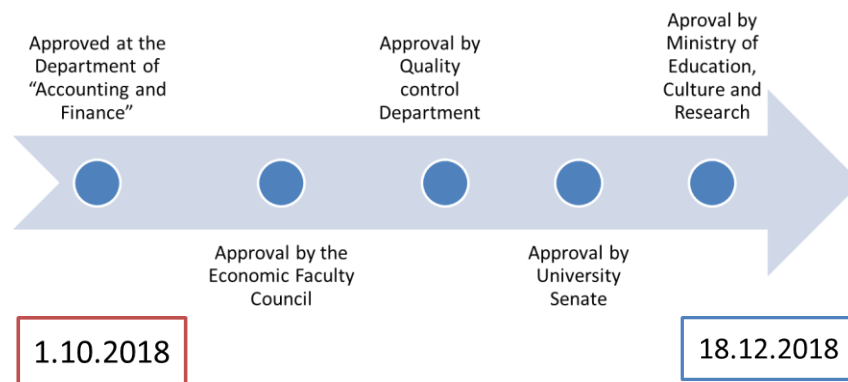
Approved at the Department of “Accounting and Finance”

Approval by the Economic Faculty Council

Approval by Quality control Department

Approval by University Senate

Aproval by Ministry of Education, Culture and Research

1.10.2018

18.12.2018